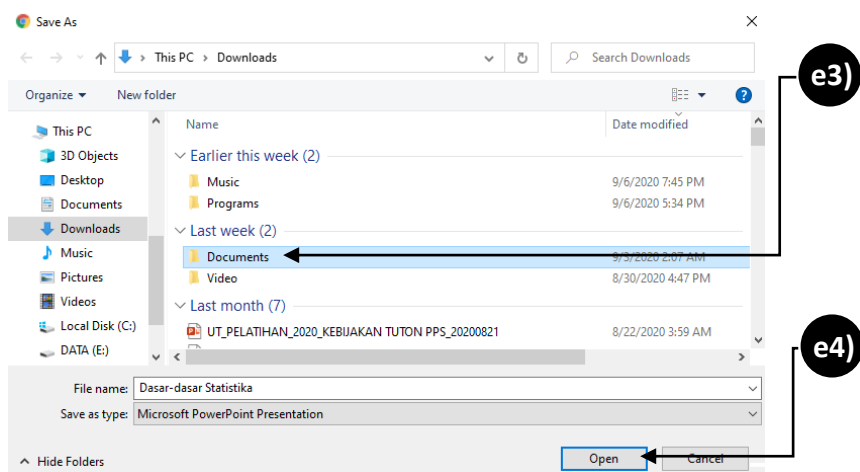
Save As

This PC › Downloads

Search Downloads

Organize ▾ New folder

e3)

This PC
3D Objects
Desktop
Documents
Downloads
Music
Pictures
Videos
Local Disk (C:)
DATA (E:)

Name
Date modified

Earlier this week (2)
Music 9/6/2020 7:45 PM
Programs 9/6/2020 5:34 PM

Last week (2)
Documents 9/3/2020 2:07 AM
Video 8/30/2020 4:47 PM

Last month (7)
UT_PELATIHAN_2020_KEBIJAKAN TUTON PPS_20200821 8/22/2020 3:59 AM

e4)

File name: Dasar-dasar Statistika
Save as type: Microsoft PowerPoint Presentation

Hide Folders
Open
Cancel